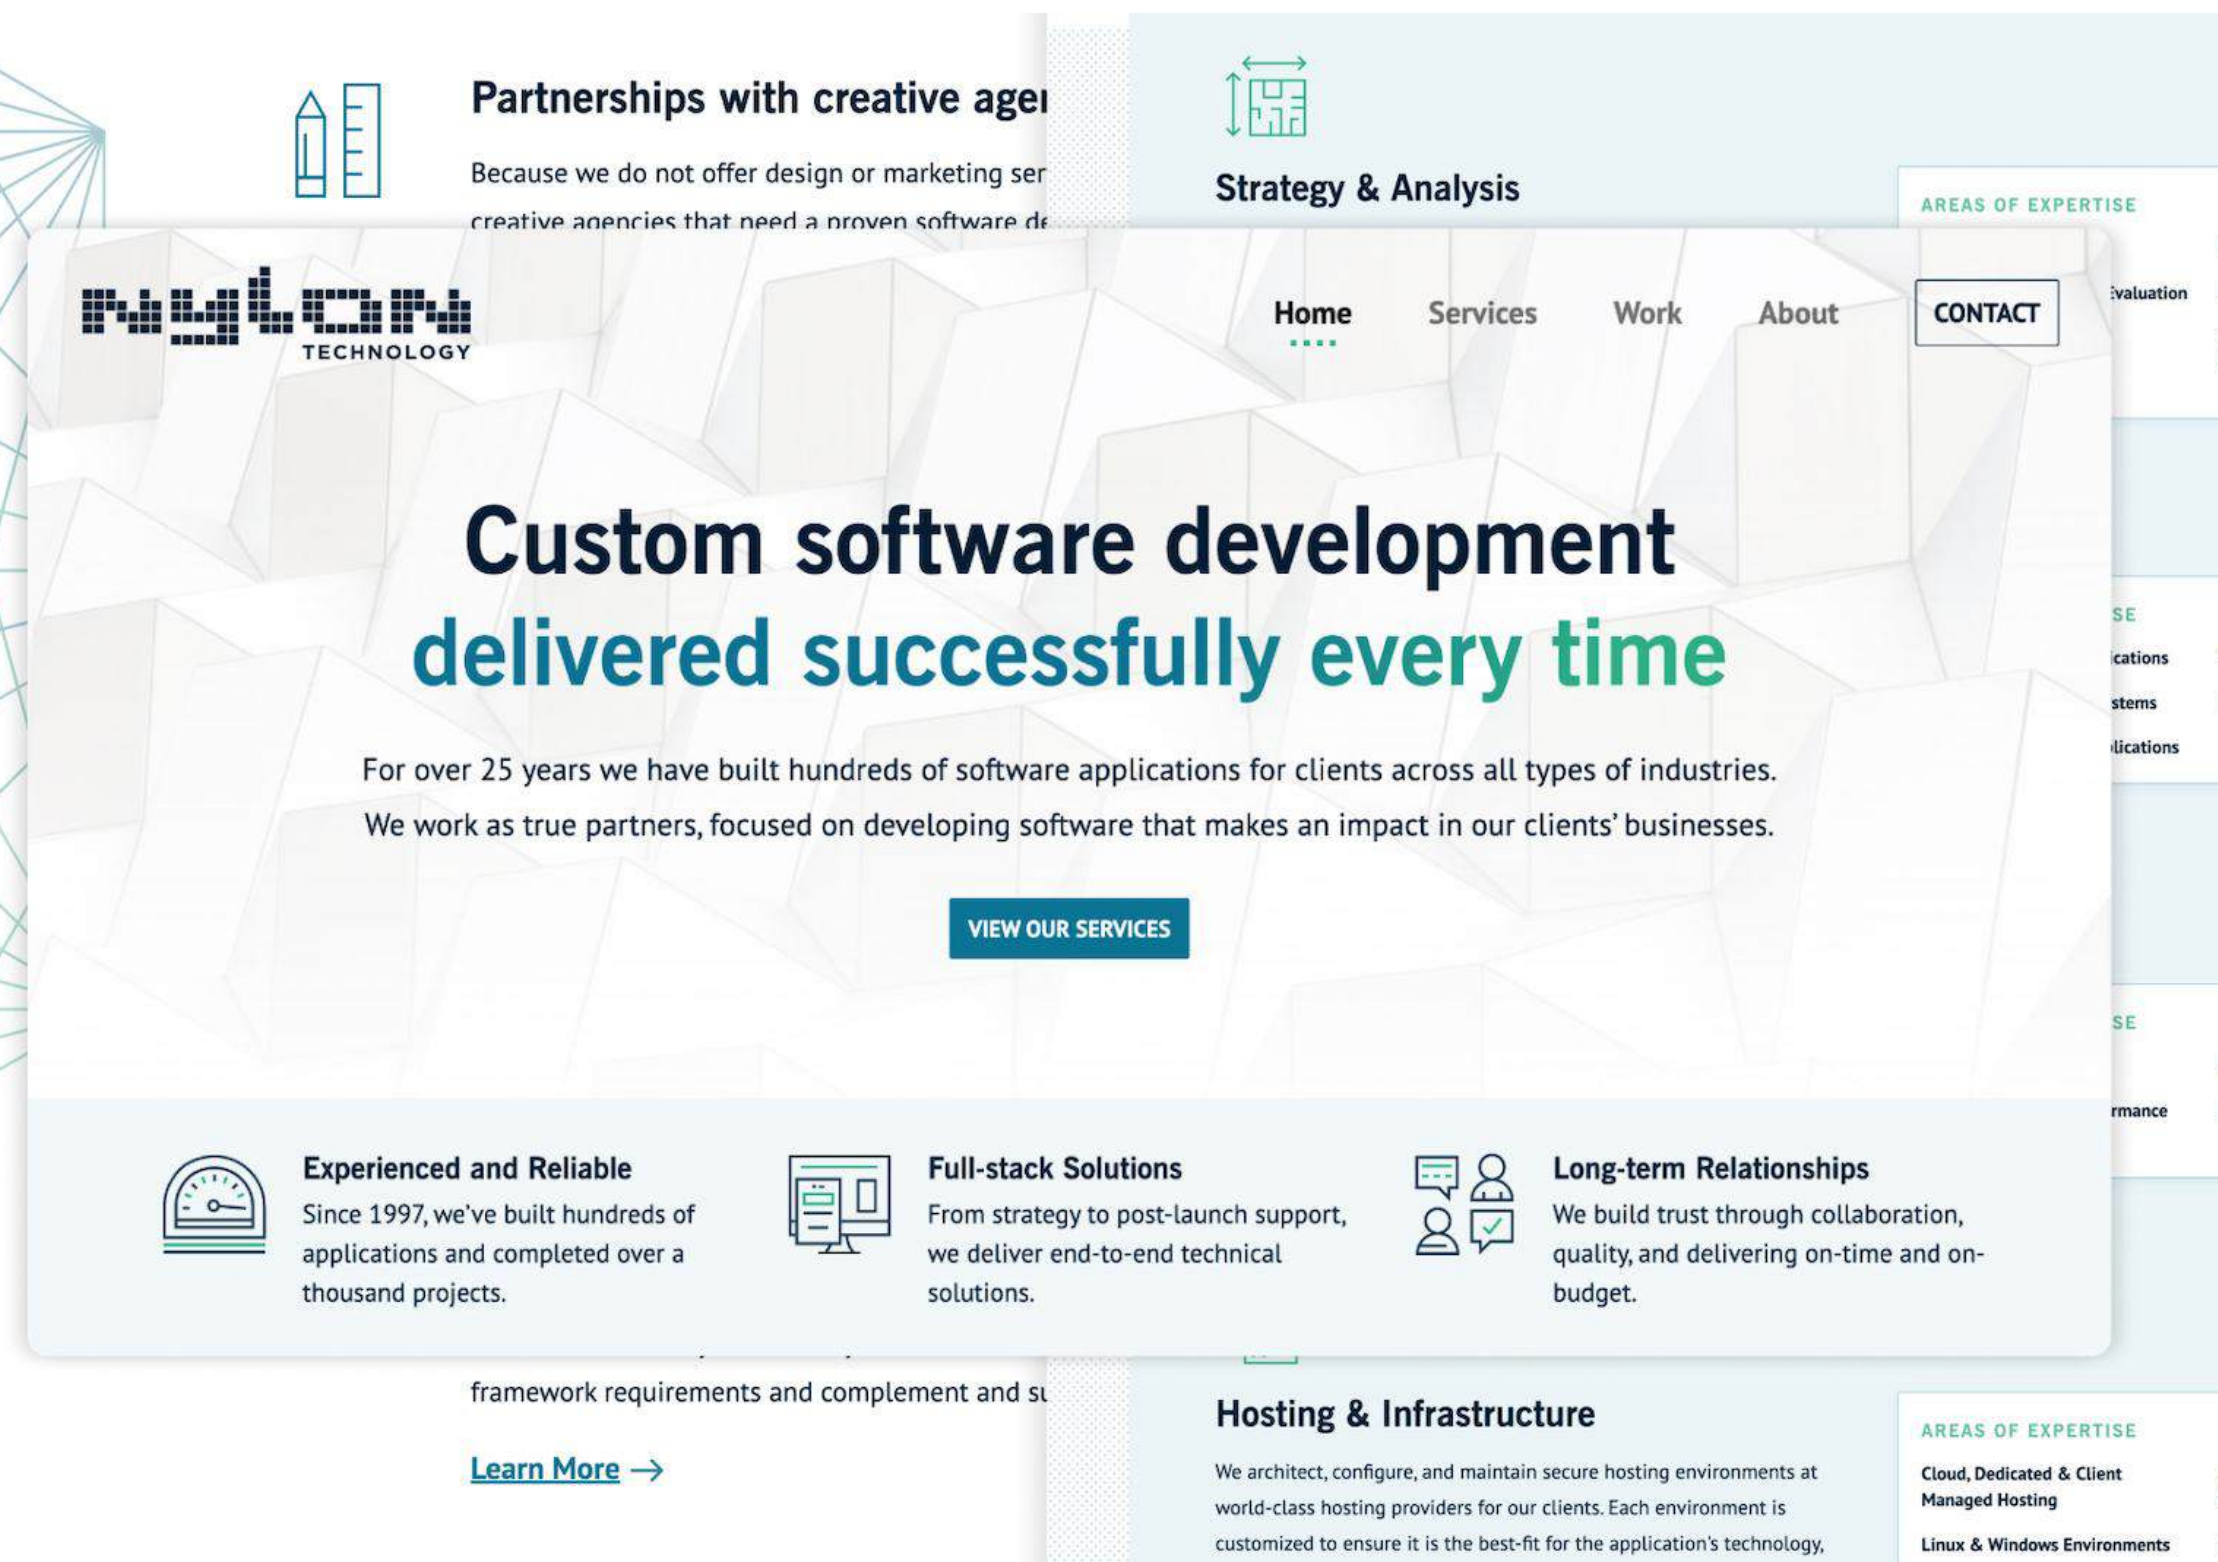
Partnerships with creative age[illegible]

Because we do not offer design or marketing ser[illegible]
creative agencies that need a proven software de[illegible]

Strategy & Analysis

AREAS OF EXPERTISE

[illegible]valuation

nylon
TECHNOLOGY

Home Services Work About CONTACT

Custom software development
delivered successfully every time

For over 25 years we have built hundreds of software applications for clients across all types of industries. We work as true partners, focused on developing software that makes an impact in our clients' businesses.

VIEW OUR SERVICES

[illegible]SE
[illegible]ications
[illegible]stems
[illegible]lications

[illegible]SE
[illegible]rmance

Experienced and Reliable
Since 1997, we've built hundreds of applications and completed over a thousand projects.

Full-stack Solutions
From strategy to post-launch support, we deliver end-to-end technical solutions.

Long-term Relationships
We build trust through collaboration, quality, and delivering on-time and on-budget.

framework requirements and complement and s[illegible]

Learn More →

Hosting & Infrastructure

We architect, configure, and maintain secure hosting environments at world-class hosting providers for our clients. Each environment is customized to ensure it is the best-fit for the application's technology,

AREAS OF EXPERTISE

Cloud, Dedicated & Client Managed Hosting

Linux & Windows Environments